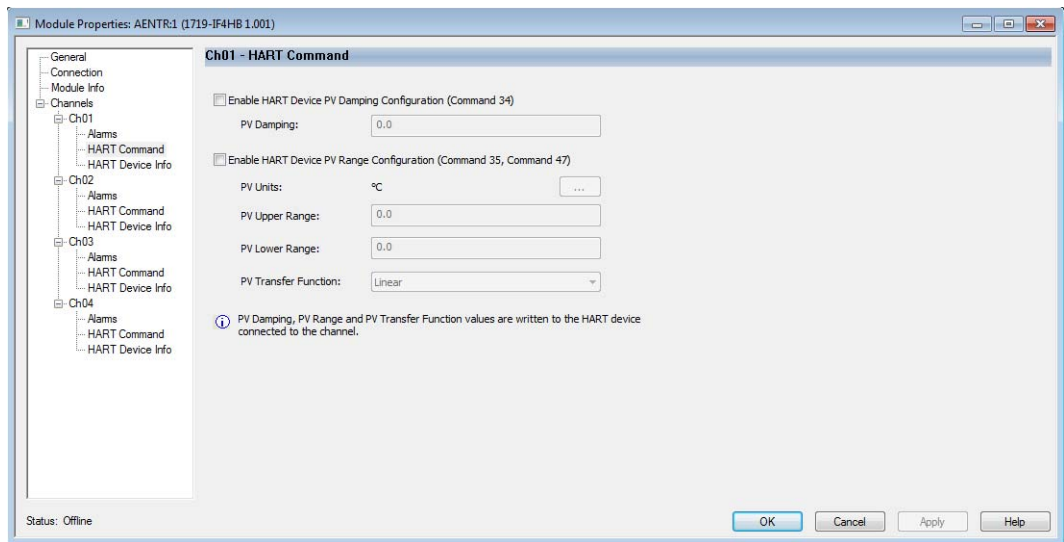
Module Properties: AENTR:1 (1719-IF4HB 1.001)

General
Connection
Module Info
Channels
Ch01
Alarms
HART Command
HART Device Info
Ch02
Alarms
HART Command
HART Device Info
Ch03
Alarms
HART Command
HART Device Info
Ch04
Alarms
HART Command
HART Device Info

Ch01 - HART Command

Enable HART Device PV Damping Configuration (Command 34)

PV Damping: 0.0

Enable HART Device PV Range Configuration (Command 35, Command 47)

PV Units: °C ...

PV Upper Range: 0.0

PV Lower Range: 0.0

PV Transfer Function: Linear

PV Damping, PV Range and PV Transfer Function values are written to the HART device connected to the channel.

Status: Offline

OK Cancel Apply Help